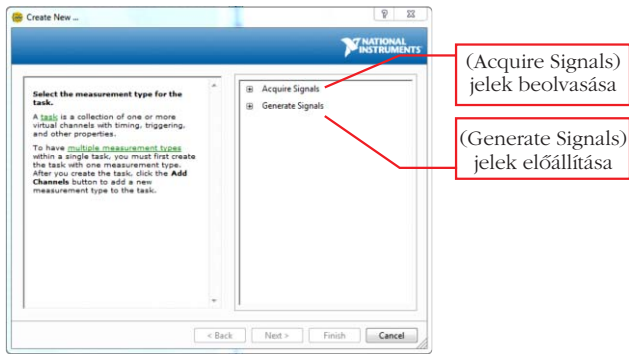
Create New ...

?

NATIONAL INSTRUMENTS

Select the measurement type for the task.

A task is a collection of one or more virtual channels with timing, triggering, and other properties.

To have multiple measurement types within a single task, you must first create the task with one measurement type. After you create the task, click the Add Channels button to add a new measurement type to the task.

⊞ Acquire Signals
⊞ Generate Signals

(Acquire Signals) jelek beolvasása

(Generate Signals) jelek előállítása

< Back
Next >
Finish
Cancel